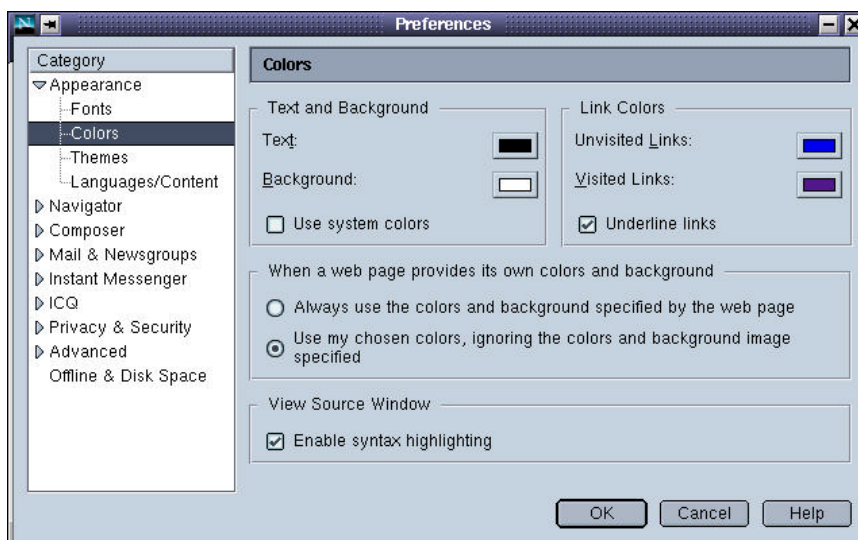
Preferences

Category
Appearance
Fonts
Colors
Themes
Languages/Content
Navigator
Composer
Mail & Newsgroups
Instant Messenger
ICQ
Privacy & Security
Advanced
Offline & Disk Space

Colors

Text and Background
Text:
Background:
Use system colors

Link Colors
Unvisited Links:
Visited Links:
Underline links

When a web page provides its own colors and background
Always use the colors and background specified by the web page
Use my chosen colors, ignoring the colors and background image specified

View Source Window
Enable syntax highlighting

OK
Cancel
Help